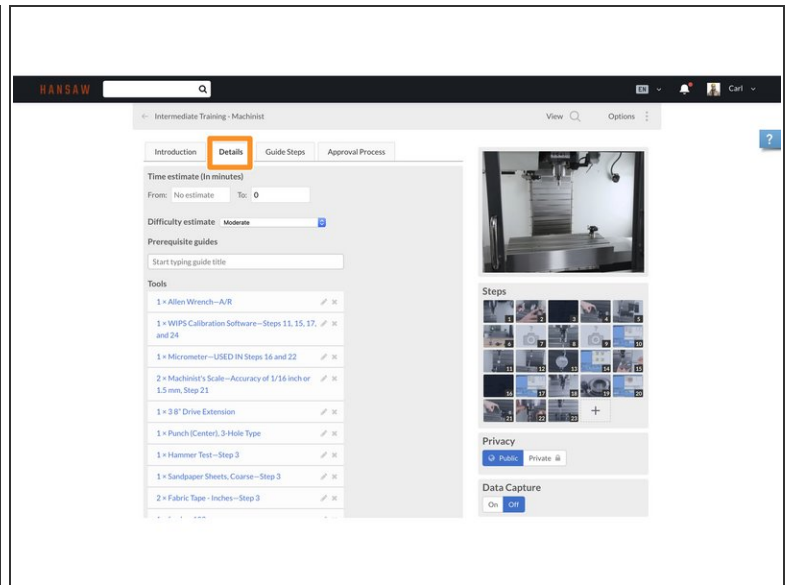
HANSAW

EN

Carl

← Intermediate Training - Machinist

View

Options

?

Introduction

Details

Guide Steps

Approval Process

Time estimate (In minutes)

From: No estimate To: 0

Difficulty estimate Moderate

Prerequisite guides

Start typing guide title

Tools

1 × Allen Wrench—A/R

1 × WIPS Calibration Software—Steps 11, 15, 17, and 24

1 × Micrometer—USED IN Steps 16 and 22

2 × Machinist's Scale—Accuracy of 1/16 inch or 1.5 mm, Step 21

1 × 3 8" Drive Extension

1 × Punch (Center), 3-Hole Type

1 × Hammer Test—Step 3

1 × Sandpaper Sheets, Coarse—Step 3

2 × Fabric Tape - Inches—Step 3

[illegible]

Steps

1 2 3 4 5 6 7 8 9 10 11 12 13 14 15 16 17 18 19 20 21 22 23

+

Privacy

Public

Private

Data Capture

On

Off